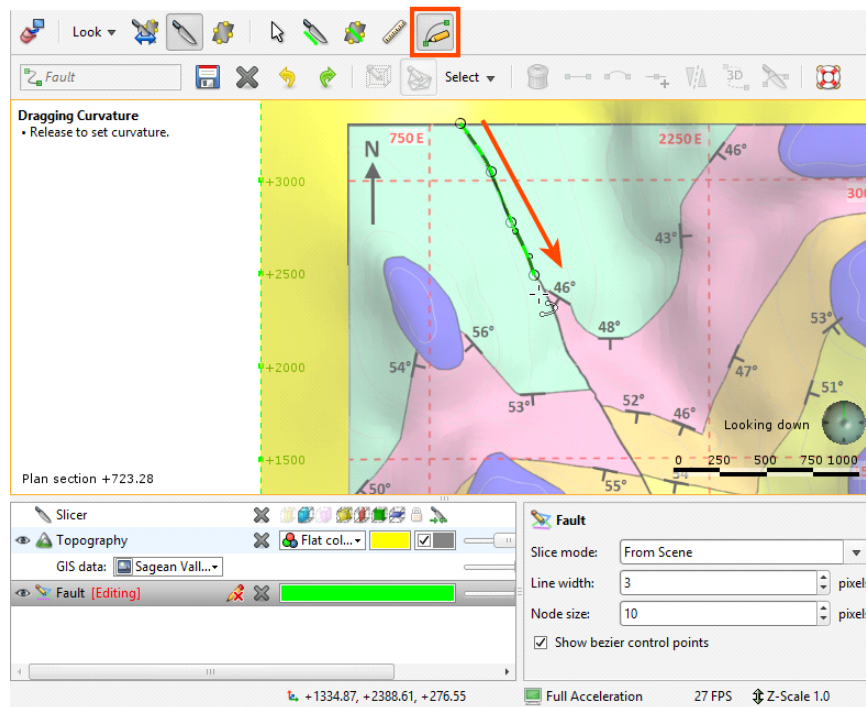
Look ▾

Fault

Select ▾

Dragging Curvature
• Release to set curvature.

750 E
2250 E
300
N
+3000
+2500
+2000
+1500
46°
43°
46°
56°
48°
53°
54°
47°
53°
52°
46°
51°
50°
55°
Looking down
0 250 500 750 1000

Plan section +723.28

Slicer
Topography
Flat col... ▾
GIS data: Sagean Vall... ▾
Fault [Editing]

Fault
Slice mode: From Scene
Line width: 3 pixel
Node size: 10 pixel
Show bezier control points

+1334.87, +2388.61, +276.55
Full Acceleration
27 FPS
Z-Scale 1.0